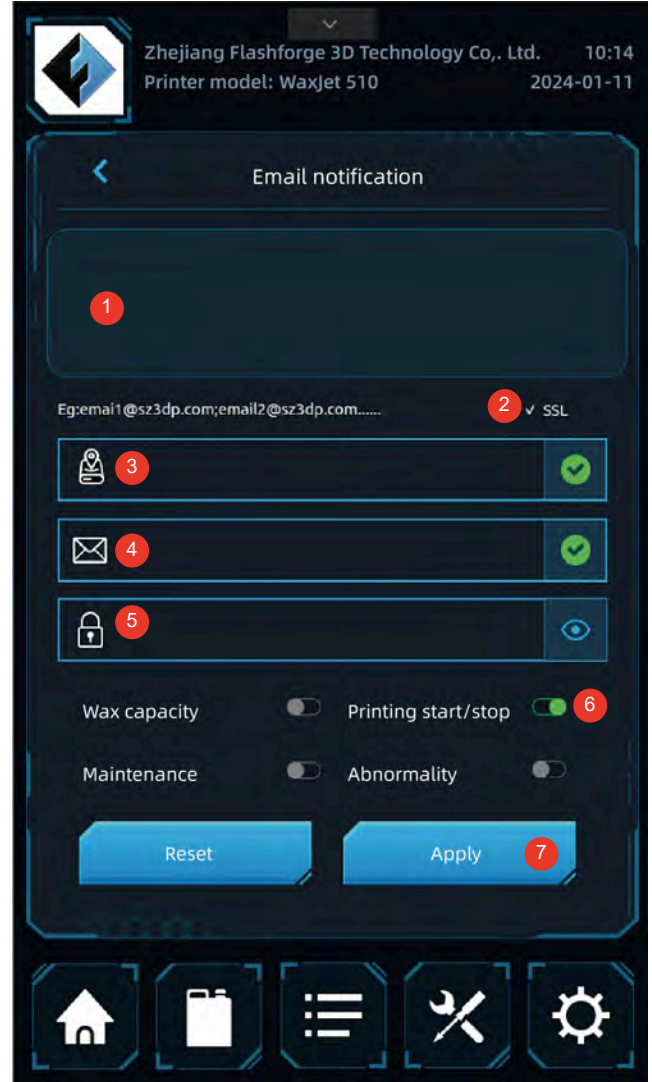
Zhejiang Flashforge 3D Technology Co,. Ltd. 10:14
Printer model: WaxJet 510 2024-01-11

Email notification

1

Eg:email1@sz3dp.com;email2@sz3dp.com......

2 ✓ SSL

3

4

5

Wax capacity

Printing start/stop

6

Maintenance

Abnormality

Reset

Apply

7